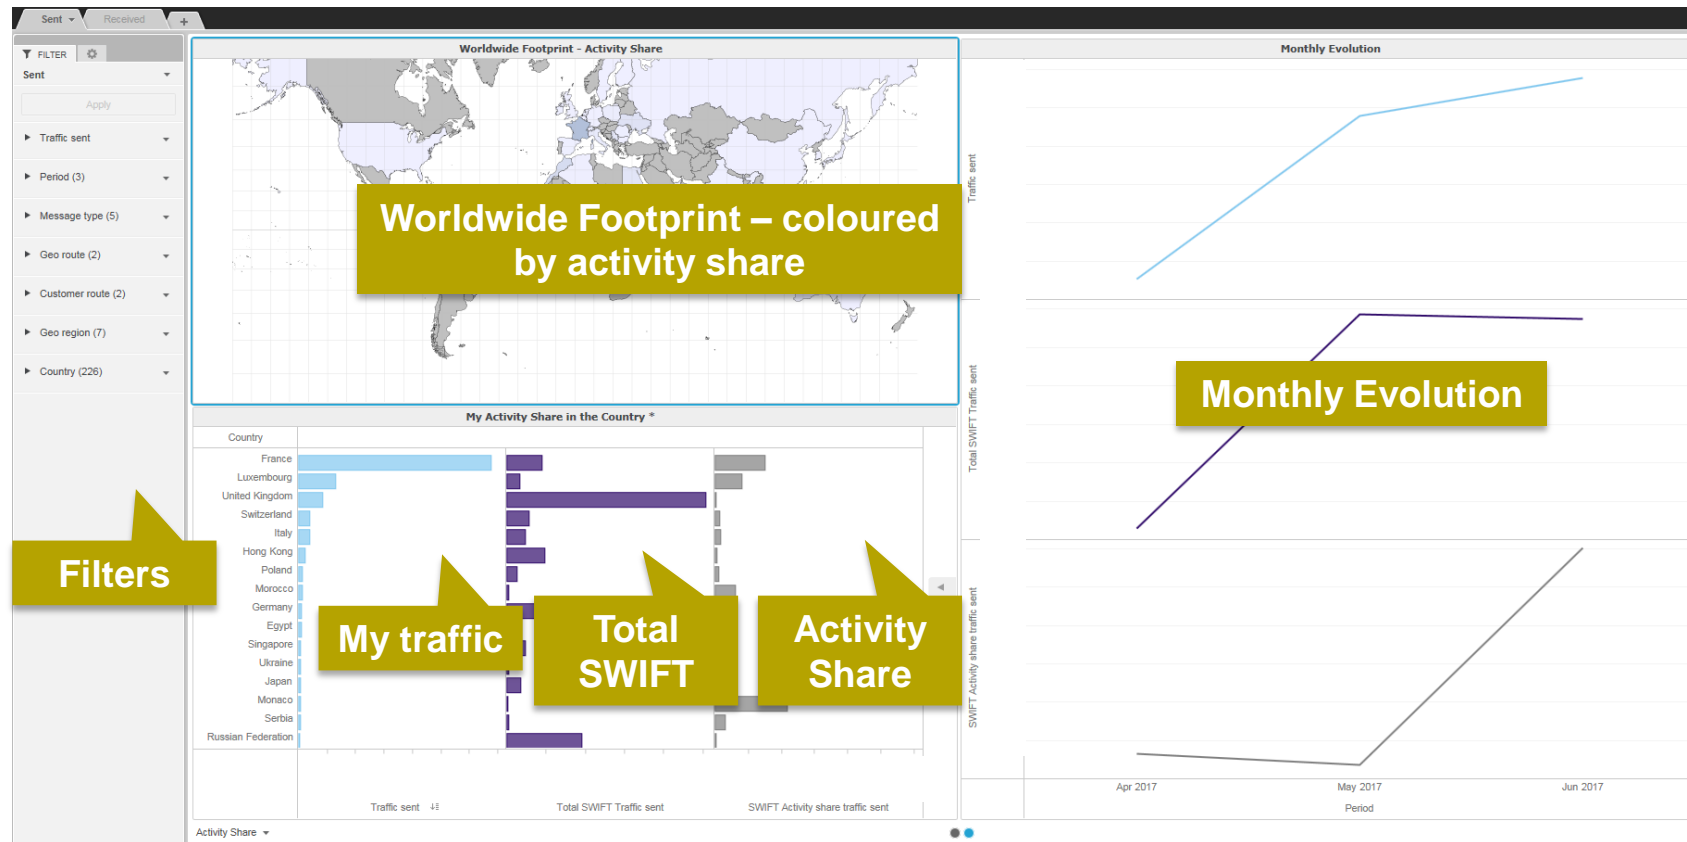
Sent ▾ Received +

FILTER

Sent

Apply

Traffic sent

Period (3)

Message type (5)

Geo route (2)

Customer route (2)

Geo region (7)

Country (226)

Filters

Worldwide Footprint - Activity Share

Worldwide Footprint – coloured by activity share

My Activity Share in the Country *

Country

France
Luxembourg
United Kingdom
Switzerland
Italy
Hong Kong
Poland
Morocco
Germany
Egypt
Singapore
Ukraine
Japan
Monaco
Serbia
Russian Federation

My traffic

Total SWIFT

Activity Share

Traffic sent

Total SWIFT Traffic sent

SWIFT Activity share traffic sent

Activity Share ▾

Monthly Evolution

Monthly Evolution

Traffic sent

Total SWIFT Traffic sent

SWIFT Activity share traffic sent

Apr 2017

May 2017

Jun 2017

Period